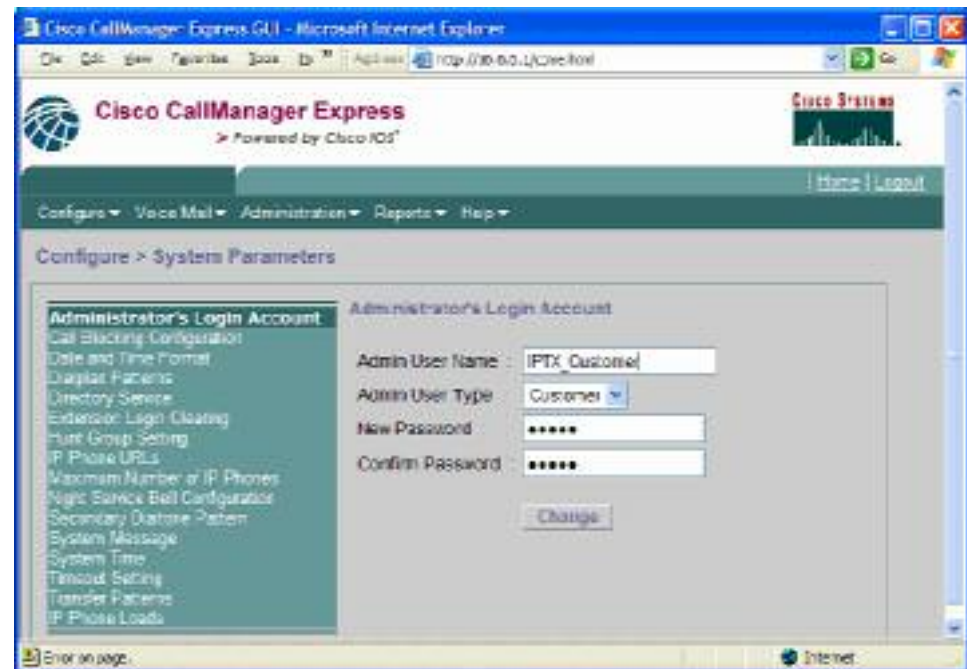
Cisco CallManager Express GUI - Microsoft Internet Explorer

File Edit View Favorites Tools Help » Address http://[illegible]

Cisco CallManager Express
> Powered by Cisco IOS

Cisco Systems

Home | Logout

Configure ▾ Voice Mail ▾ Administration ▾ Reports ▾ Help ▾

Configure > System Parameters

Administrator's Login Account
Call Blocking Configuration
Date and Time Format
Dialplan Patterns
Directory Service
Extension Login Clearing
Hunt Group Setting
IP Phone URLs
Maximum Number of IP Phones
Night Service Bell Configuration
Secondary Dialtone Pattern
System Message
System Time
Timeout Setting
Transfer Patterns
IP Phone Loads

Administrator's Login Account

Admin User Name : IPTX_Customer
Admin User Type Customer
New Password •••••
Confirm Password •••••

Change

Error on page.

Internet